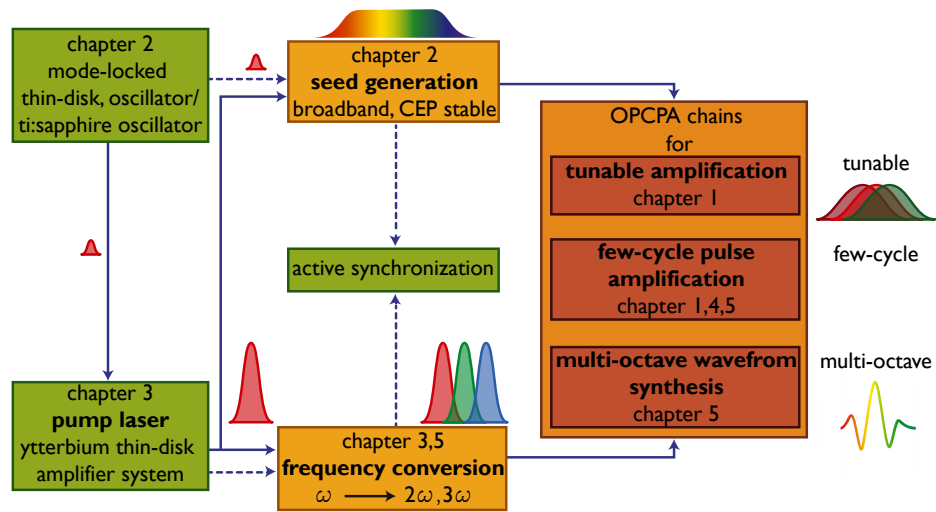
chapter 2
mode-locked
thin-disk, oscillator/
ti:sapphire oscillator

chapter 2
**seed generation**
broadband, CEP stable

OPCPA chains
for

**tunable amplification**
chapter 1

tunable

**few-cycle pulse amplification**
chapter 1,4,5

few-cycle

active synchronization

**multi-octave wavefrom synthesis**
chapter 5

multi-octave

chapter 3
**pump laser**
ytterbium thin-disk
amplifier system

chapter 3,5
**frequency conversion**
$\omega \longrightarrow 2\omega, 3\omega$